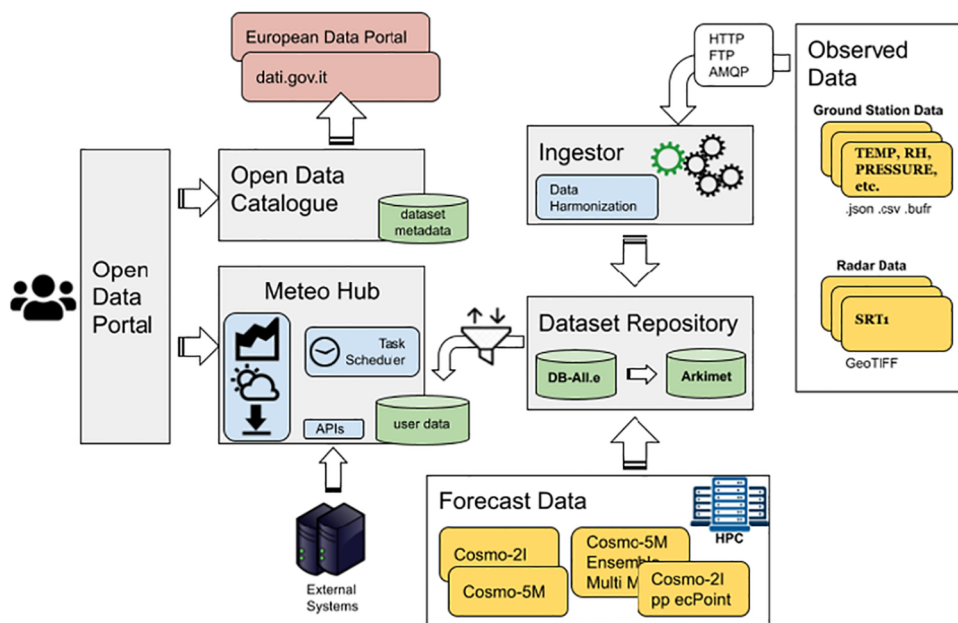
European Data Portal

dati.gov.it

HTTP
FTP
AMQP

Observed Data

Ground Station Data

TEMP, RH, PRESSURE, etc.

.json .csv .bufr

Radar Data

SRT1

GeoTIFF

Ingestor

Data Harmonization

Open Data Portal

Open Data Catalogue

dataset metadata

Meteo Hub

Task Scheduler

APIs

user data

Dataset Repository

DB-All.e

Arkimet

External Systems

Forecast Data

HPC

Cosmo-2I

Cosmo-5M

Cosmo-5M Ensemble Multi M

Cosmo-2I pp ecPoint